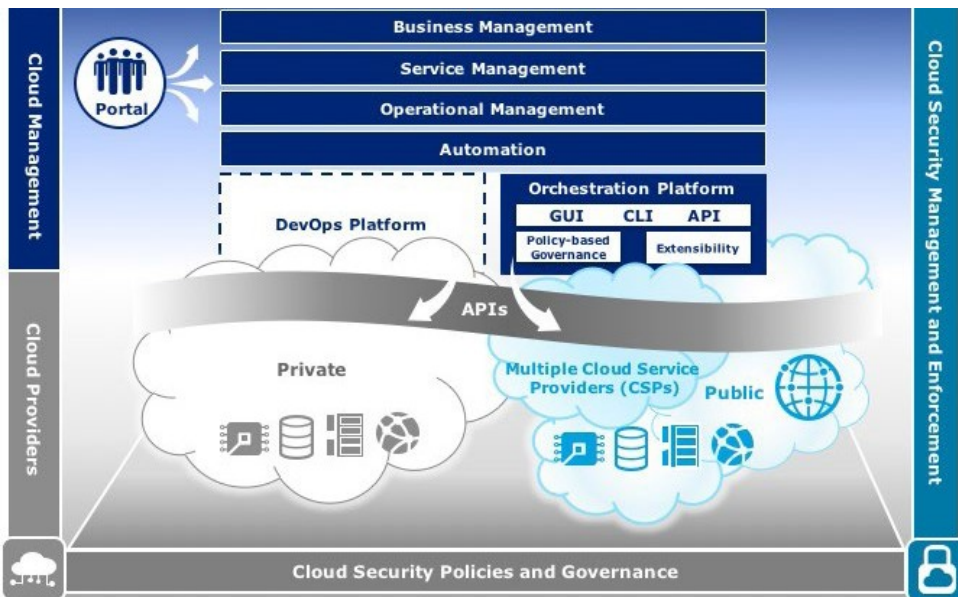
Cloud Management

Portal

Business Management

Service Management

Operational Management

Automation

DevOps Platform

Orchestration Platform

GUI CLI API

Policy-based Governance

Extensibility

APIs

Private

Multiple Cloud Service Providers (CSPs)

Public

Cloud Providers

Cloud Security Management and Enforcement

Cloud Security Policies and Governance